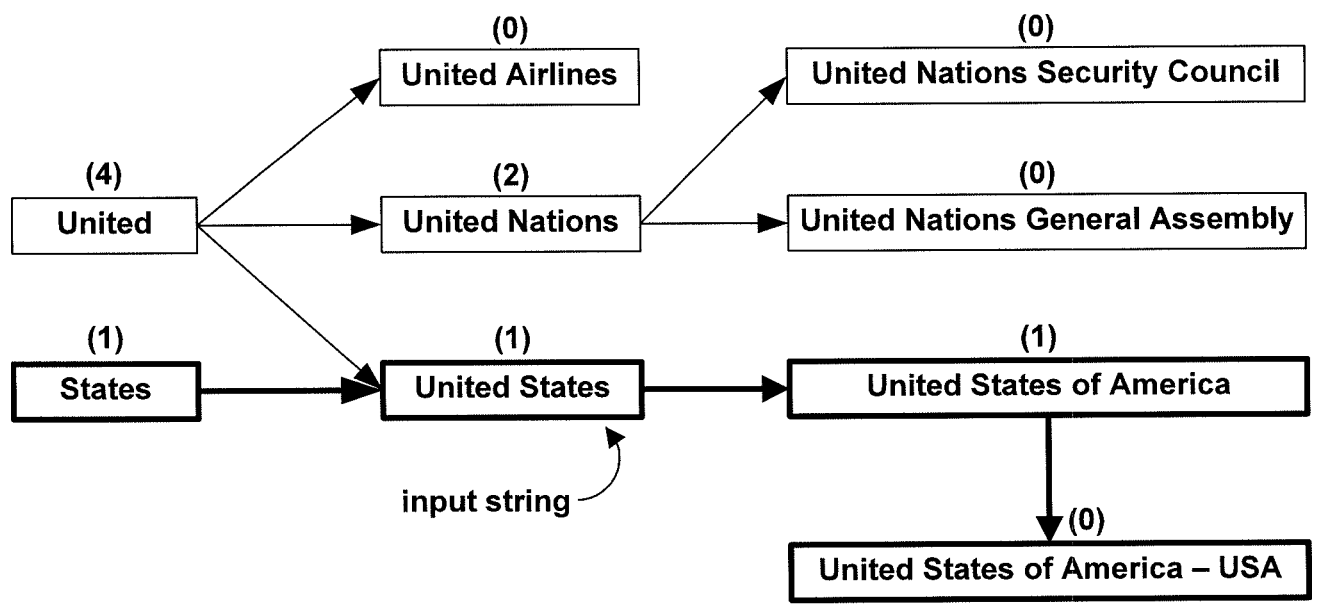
(0)
United Airlines

(0)
United Nations Security Council

(4)
United

(2)
United Nations

(0)
United Nations General Assembly

(1)
States

(1)
United States

(1)
United States of America

input string

(0)
United States of America – USA